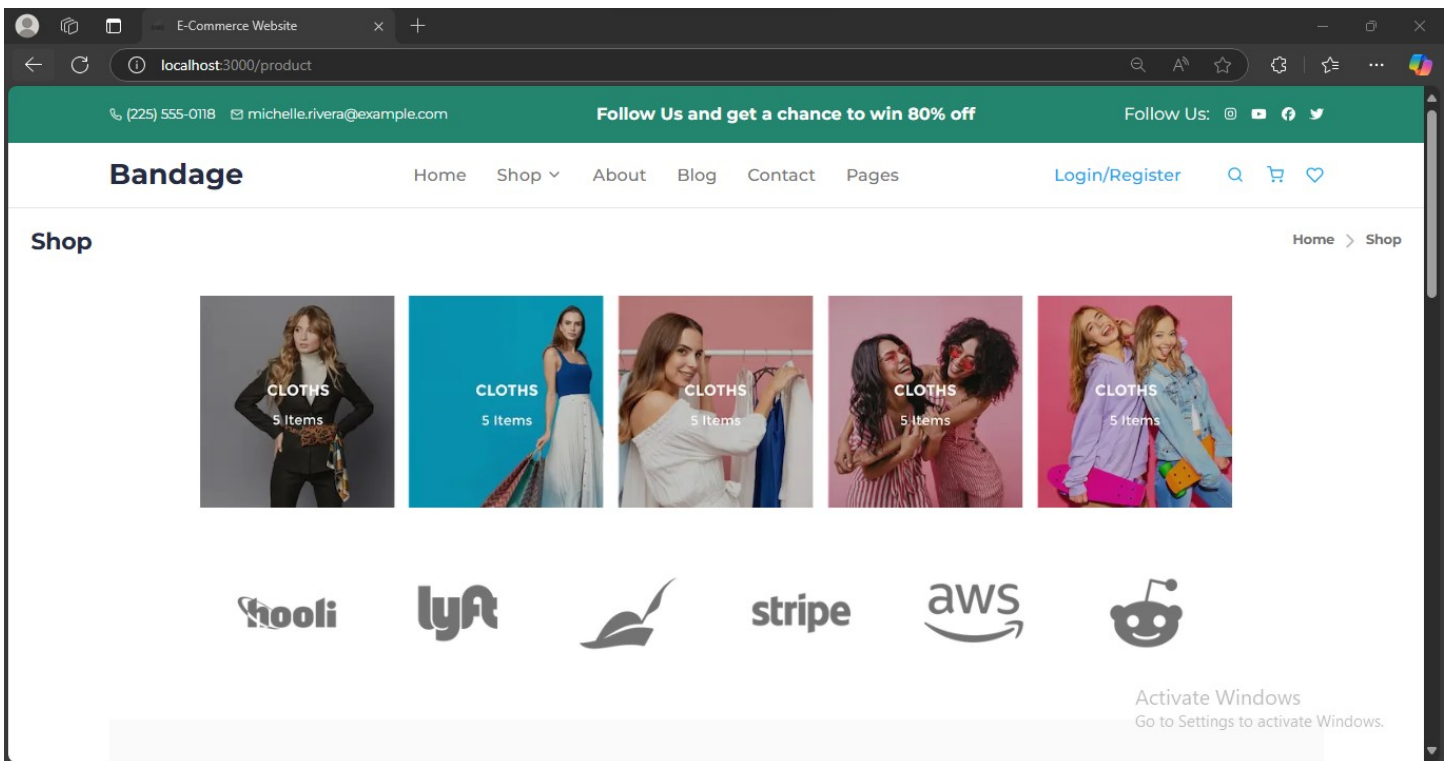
E-Commerce Website

localhost:3000/product

(225) 555-0118 michelle.rivera@example.com

Follow Us and get a chance to win 80% off

Follow Us:

Bandage

Home Shop About Blog Contact Pages

Login/Register

Shop

Home > Shop

CLOTHS
5 Items

CLOTHS
5 Items

CLOTHS
5 Items

CLOTHS
5 Items

CLOTHS
5 Items

hooli

lyft

stripe

aws

Activate Windows
Go to Settings to activate Windows.